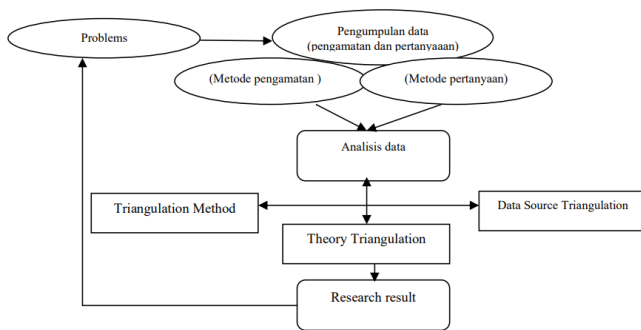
Problems

Pengumpulan data
(pengamatan dan pertanyaaan)

(Metode pengamatan )

(Metode pertanyaan)

Analisis data

Triangulation Method

Data Source Triangulation

Theory Triangulation

Research result